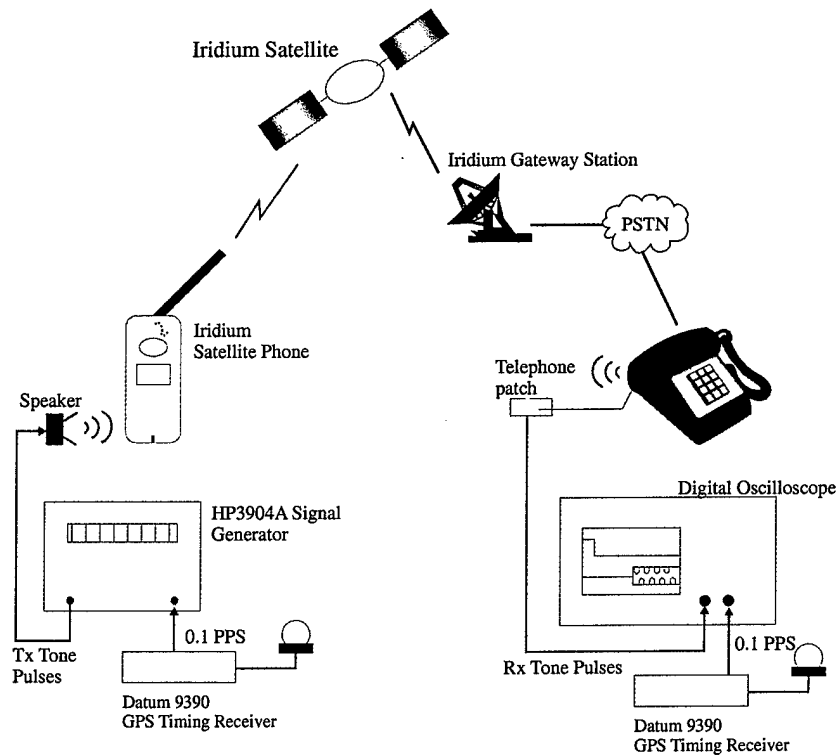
Iridium Satellite

Iridium Gateway Station

PSTN

Iridium Satellite Phone

Telephone patch

Speaker

HP3904A Signal Generator

Digital Oscilloscope

0.1 PPS

Tx Tone Pulses

Datum 9390 GPS Timing Receiver

Rx Tone Pulses

0.1 PPS

Datum 9390 GPS Timing Receiver